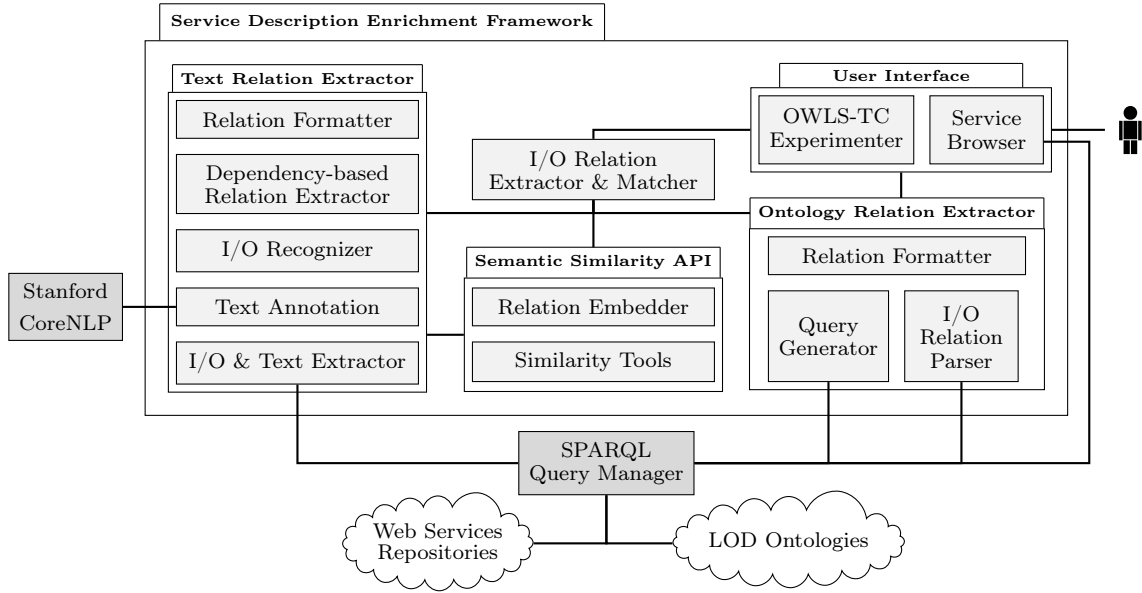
Service Description Enrichment Framework

Text Relation Extractor

Relation Formatter

Dependency-based Relation Extractor

I/O Recognizer

Text Annotation

I/O & Text Extractor

Stanford CoreNLP

I/O Relation Extractor & Matcher

Semantic Similarity API

Relation Embedder

Similarity Tools

User Interface

OWLS-TC Experimenter

Service Browser

Ontology Relation Extractor

Relation Formatter

Query Generator

I/O Relation Parser

SPARQL Query Manager

Web Services Repositories

LOD Ontologies